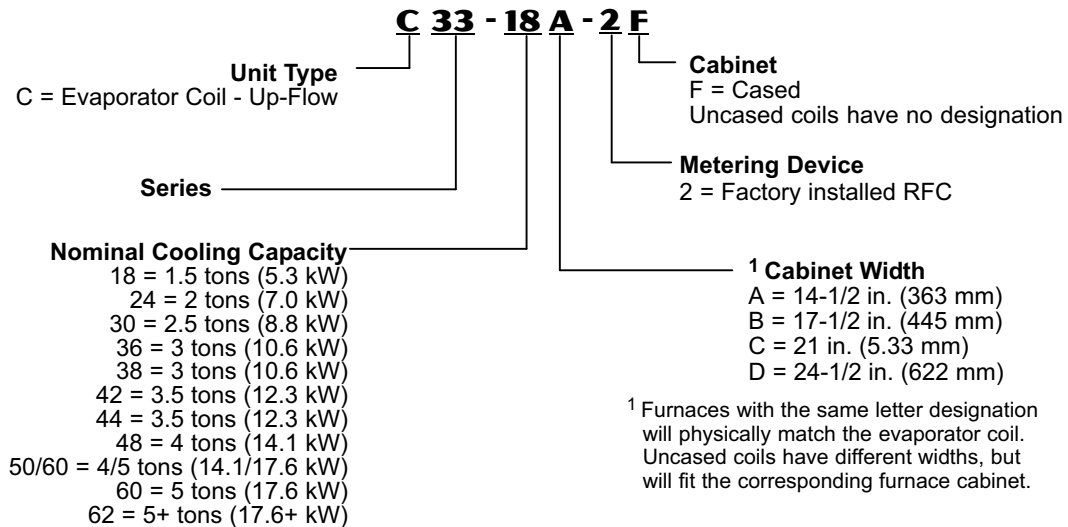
C 33 - 18 A - 2 F

Cabinet
F = Cased
Uncased coils have no designation

Unit Type
C = Evaporator Coil - Up-Flow

Metering Device
2 = Factory installed RFC

Series

Nominal Cooling Capacity
18 = 1.5 tons (5.3 kW)
24 = 2 tons (7.0 kW)
30 = 2.5 tons (8.8 kW)
36 = 3 tons (10.6 kW)
38 = 3 tons (10.6 kW)
42 = 3.5 tons (12.3 kW)
44 = 3.5 tons (12.3 kW)
48 = 4 tons (14.1 kW)
50/60 = 4/5 tons (14.1/17.6 kW)
60 = 5 tons (17.6 kW)
62 = 5+ tons (17.6+ kW)

$^1$ Cabinet Width
A = 14-1/2 in. (363 mm)
B = 17-1/2 in. (445 mm)
C = 21 in. (5.33 mm)
D = 24-1/2 in. (622 mm)

$^1$ Furnaces with the same letter designation will physically match the evaporator coil. Uncased coils have different widths, but will fit the corresponding furnace cabinet.